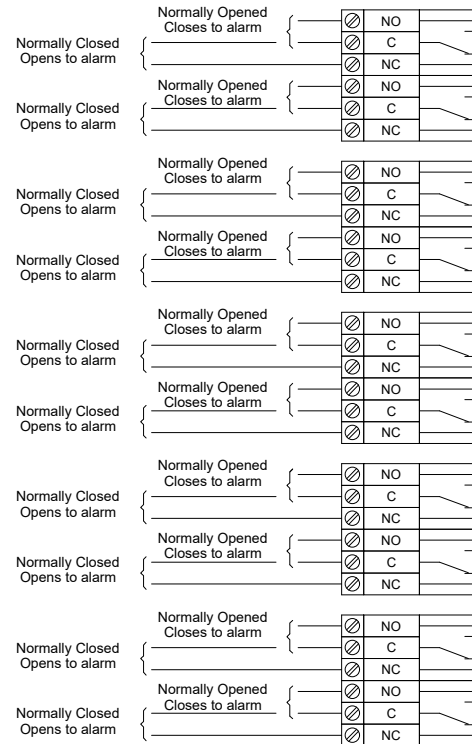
Normally Opened Closes to alarm
NO
C
NC
Normally Closed Opens to alarm

Normally Opened Closes to alarm
NO
C
NC
Normally Closed Opens to alarm

Normally Opened Closes to alarm
NO
C
NC
Normally Closed Opens to alarm

Normally Opened Closes to alarm
NO
C
NC
Normally Closed Opens to alarm

Normally Opened Closes to alarm
NO
C
NC
Normally Closed Opens to alarm

Normally Opened Closes to alarm
NO
C
NC
Normally Closed Opens to alarm

Normally Opened Closes to alarm
NO
C
NC
Normally Closed Opens to alarm

Normally Opened Closes to alarm
NO
C
NC
Normally Closed Opens to alarm

Normally Opened Closes to alarm
NO
C
NC
Normally Closed Opens to alarm

Normally Opened Closes to alarm
NO
C
NC
Normally Closed Opens to alarm